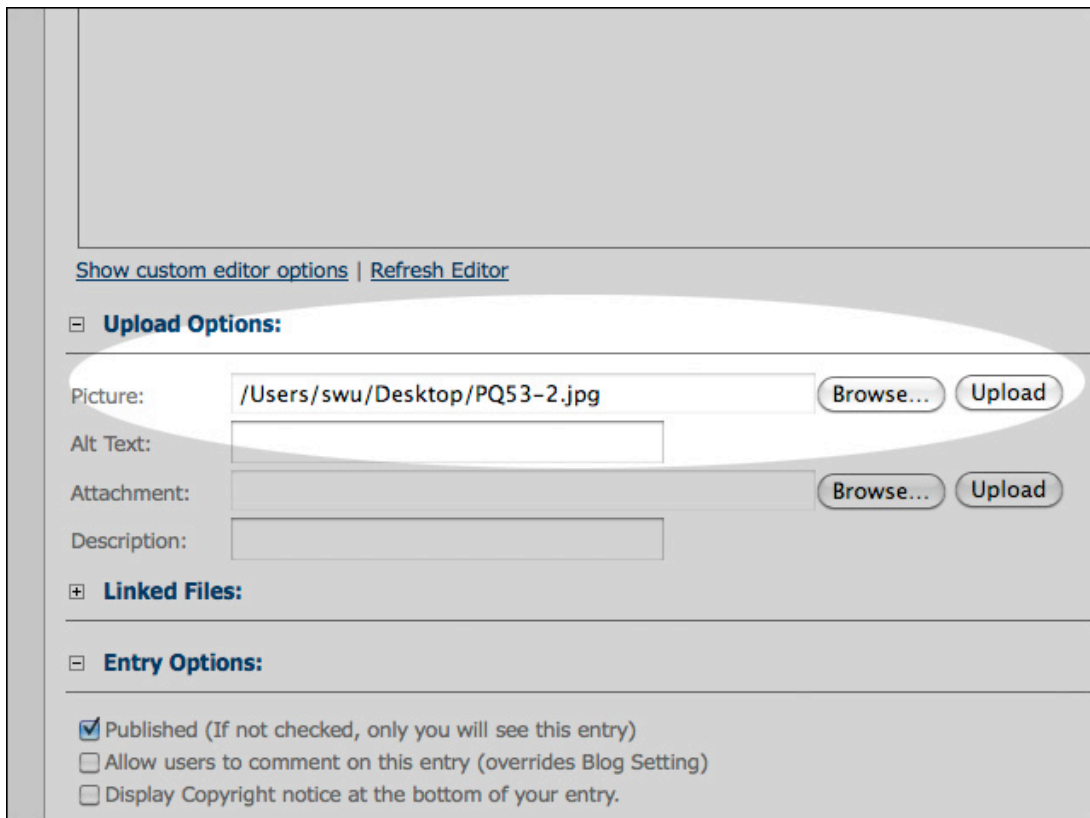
Show custom editor options | Refresh Editor

Upload Options:

Picture: /Users/swu/Desktop/PQ53-2.jpg Browse... Upload

Alt Text:

Attachment: Browse... Upload

Description:

Linked Files:

Entry Options:

Published (If not checked, only you will see this entry)

Allow users to comment on this entry (overrides Blog Setting)

Display Copyright notice at the bottom of your entry.